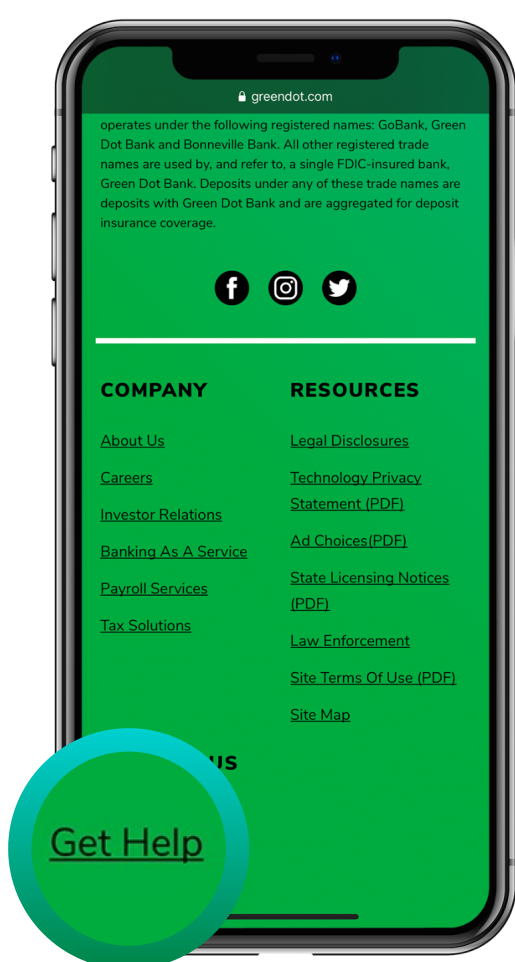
greendot.com

operates under the following registered names: GoBank, Green Dot Bank and Bonneville Bank. All other registered trade names are used by, and refer to, a single FDIC-insured bank, Green Dot Bank. Deposits under any of these trade names are deposits with Green Dot Bank and are aggregated for deposit insurance coverage.

COMPANY

About Us

Careers

Investor Relations

Banking As A Service

Payroll Services

Tax Solutions

RESOURCES

Legal Disclosures

Technology Privacy Statement (PDF)

Ad Choices(PDF)

State Licensing Notices (PDF)

Law Enforcement

Site Terms Of Use (PDF)

Site Map

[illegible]US

Get Help